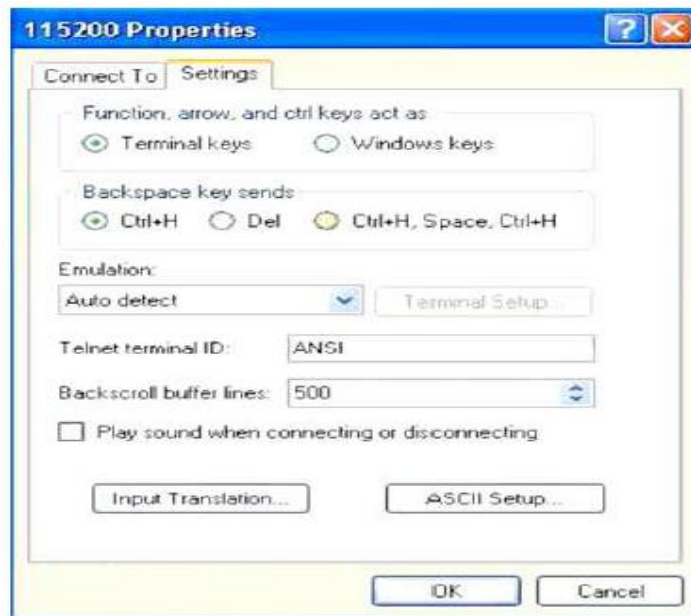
115200 Properties

Connect To | Settings

Function, arrow, and ctrl keys act as
Terminal keys
Windows keys

Backspace key sends
Ctrl+H
Del
Ctrl+H, Space, Ctrl+H

Emulation:
Auto detect
Terminal Setup...

Telnet terminal ID: ANSI

Backscroll buffer lines: 500

Play sound when connecting or disconnecting

Input Translation...
ASCII Setup...

OK
Cancel